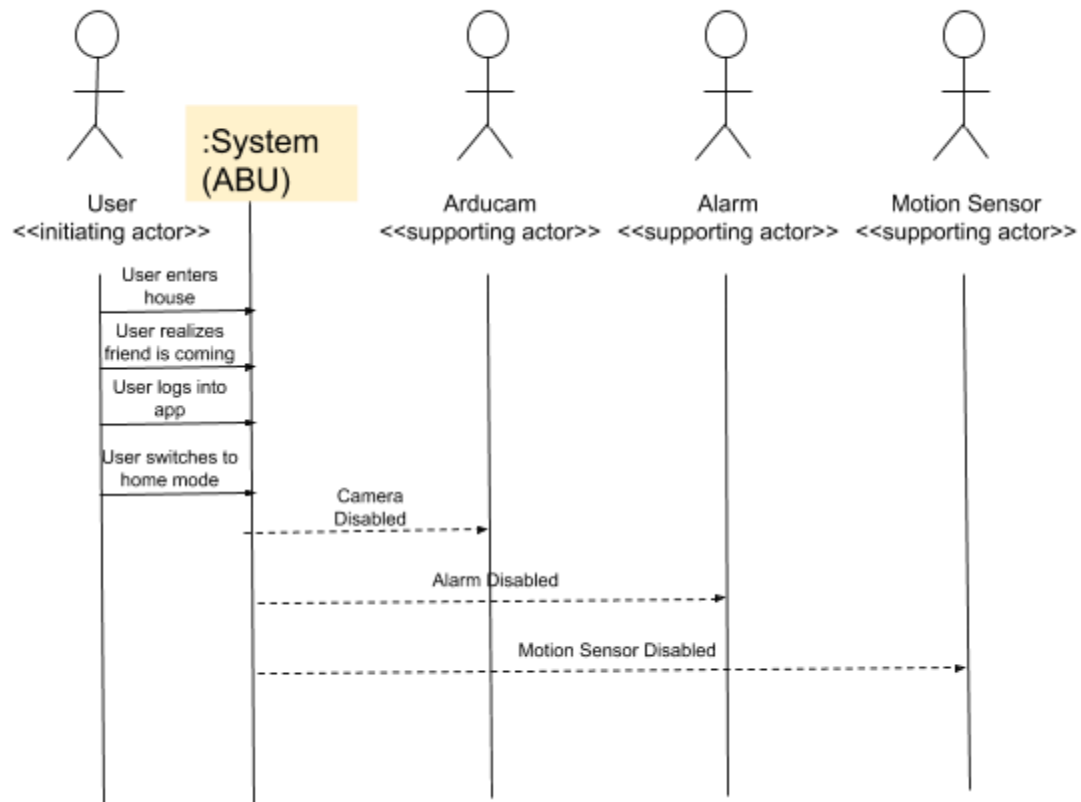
:System (ABU)

User
<<initiating actor>>

Arducam
<<supporting actor>>

Alarm
<<supporting actor>>

Motion Sensor
<<supporting actor>>

User enters house

User realizes friend is coming

User logs into app

User switches to home mode

Camera Disabled

Alarm Disabled

Motion Sensor Disabled